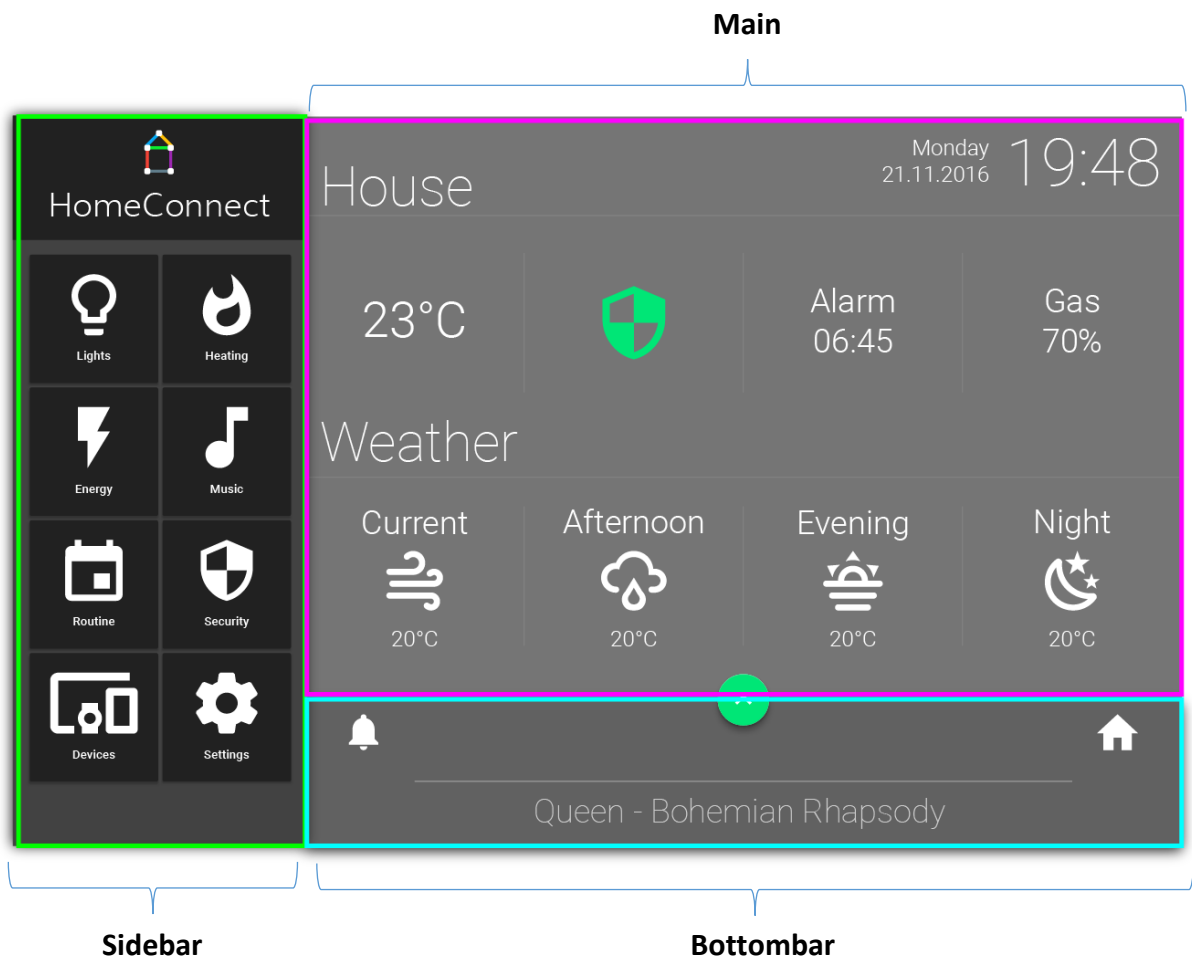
Main

HomeConnect

Lights
Heating
Energy
Music
Routine
Security
Devices
Settings

House
Monday
21.11.2016
19:48

23°C
Alarm
06:45
Gas
70%

Weather
Current
20°C
Afternoon
20°C
Evening
20°C
Night
20°C

Queen - Bohemian Rhapsody

Sidebar
Bottombar